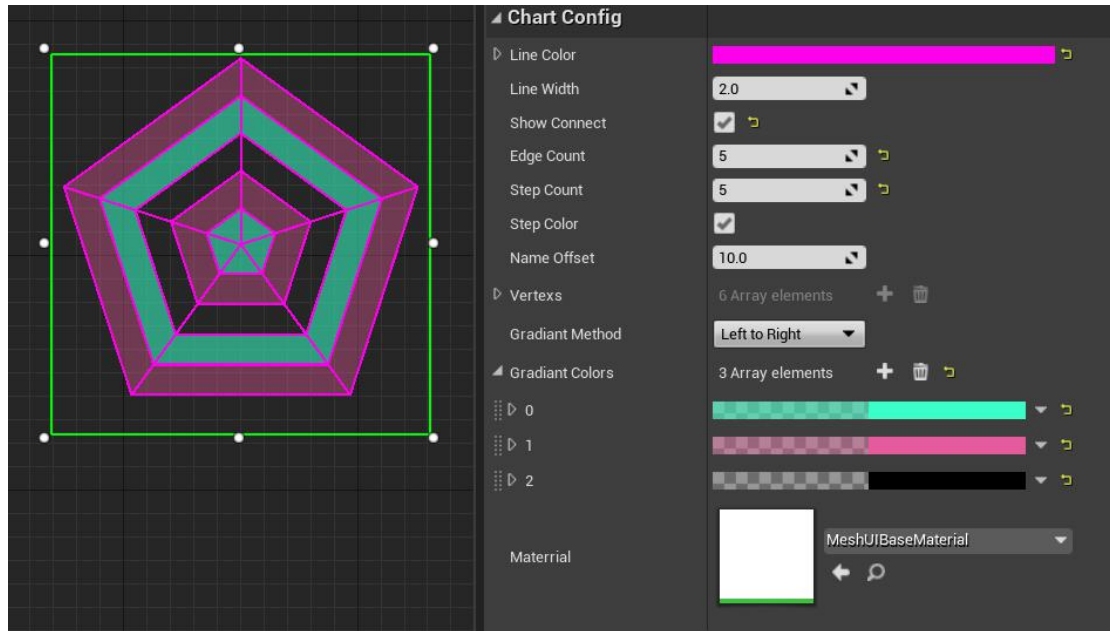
Chart Config

Line Color

Line Width 2.0

Show Connect

Edge Count 5

Step Count 5

Step Color

Name Offset 10.0

Vertexs 6 Array elements

Gradiant Method Left to Right

Gradiant Colors 3 Array elements

0

1

2

Materrial MeshUIBaseMaterial